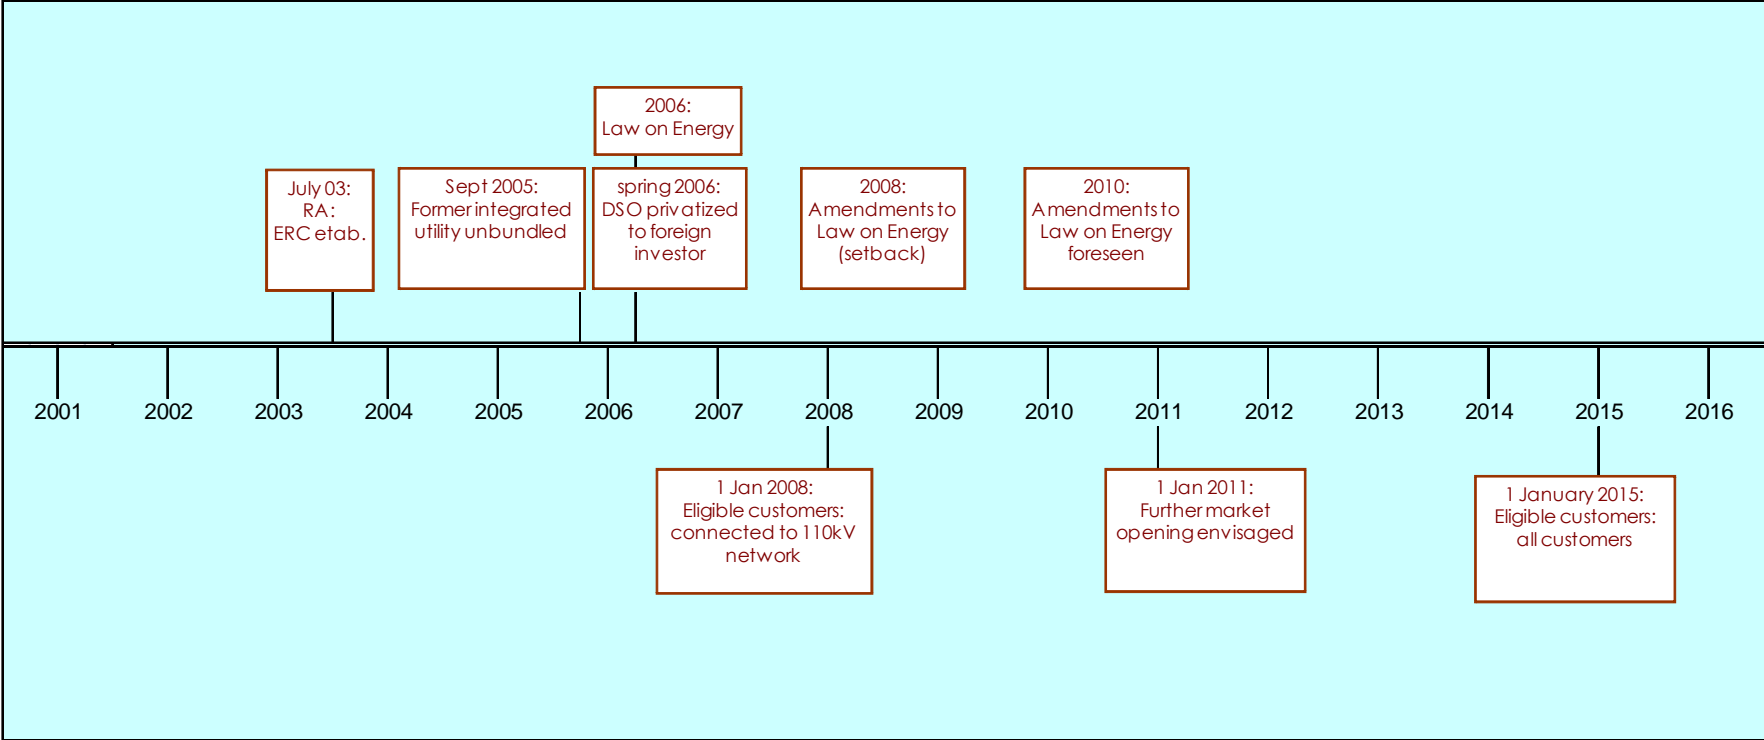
2006:
Law on Energy

July 03:
RA:
ERC etab.

Sept 2005:
Former integrated utility unbundled

spring 2006:
DSO privatized to foreign investor

2008:
Amendments to Law on Energy (setback)

2010:
Amendments to Law on Energy foreseen

2001 2002 2003 2004 2005 2006 2007 2008 2009 2010 2011 2012 2013 2014 2015 2016

1 Jan 2008:
Eligible customers: connected to 110kV network

1 Jan 2011:
Further market opening envisaged

1 January 2015:
Eligible customers: all customers